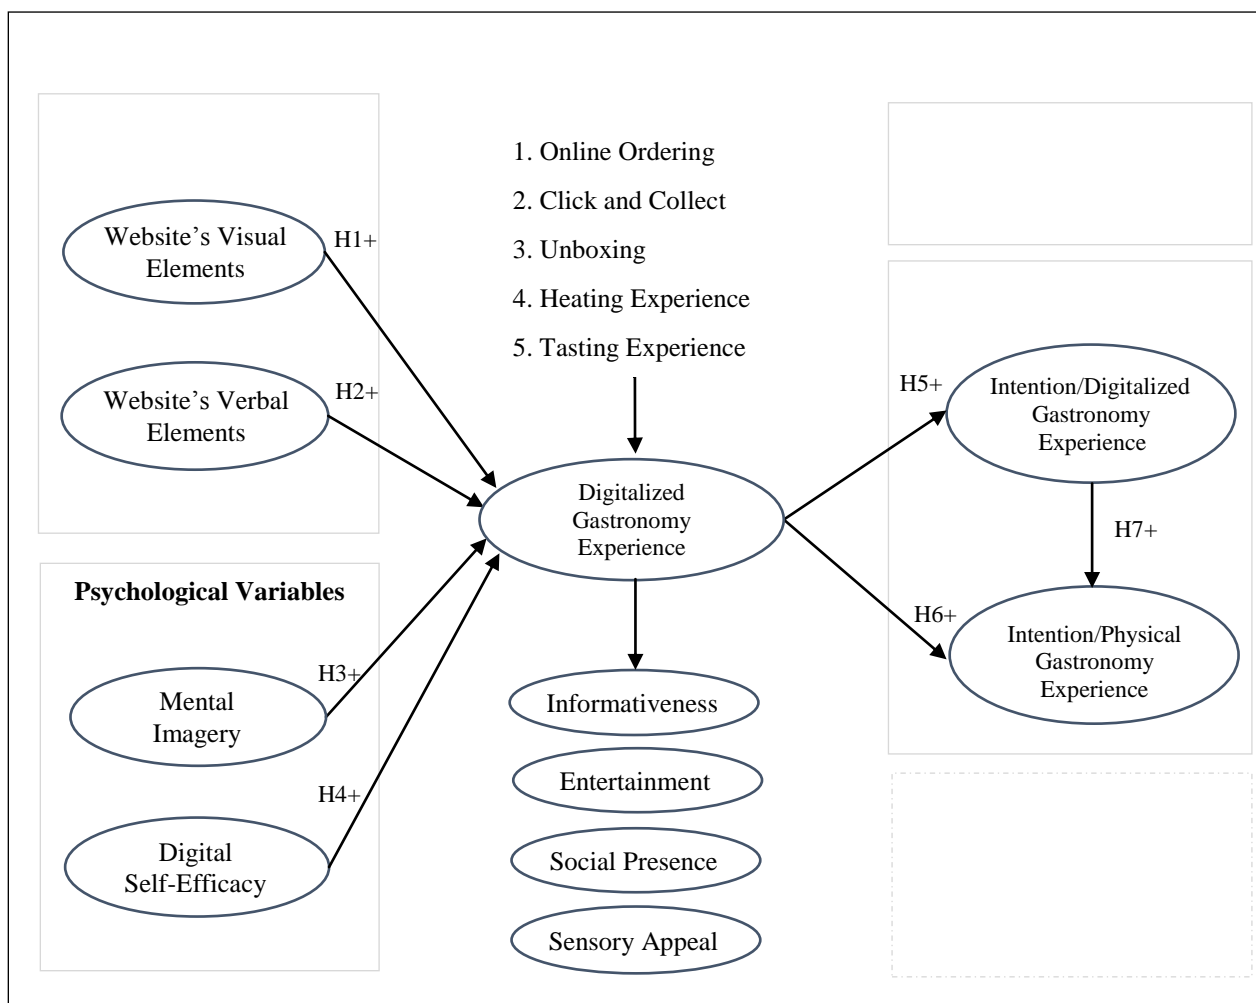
1. Online Ordering
2. Click and Collect
3. Unboxing
4. Heating Experience
5. Tasting Experience

Website's Visual Elements

H1+

Website's Verbal Elements

H2+

Digitalized Gastronomy Experience

Psychological Variables

Mental Imagery

H3+

Digital Self-Efficacy

H4+

Informativeness

Entertainment

Social Presence

Sensory Appeal

H5+

Intention/Digitalized Gastronomy Experience

H7+

H6+

Intention/Physical Gastronomy Experience